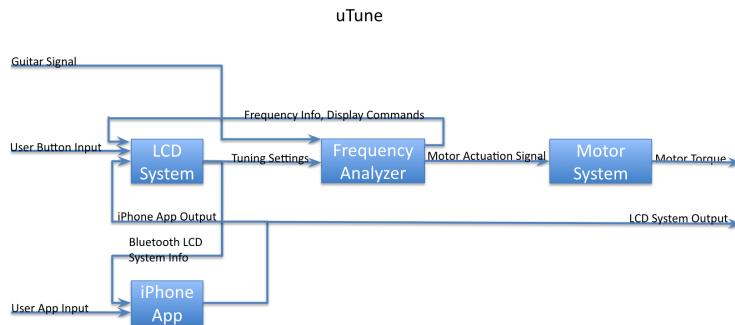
uTune

Guitar Signal

Frequency Info, Display Commands

User Button Input

LCD System

Tuning Settings

Frequency Analyzer

Motor Actuation Signal

Motor System

Motor Torque

iPhone App Output

LCD System Output

Bluetooth LCD System Info

User App Input

iPhone App